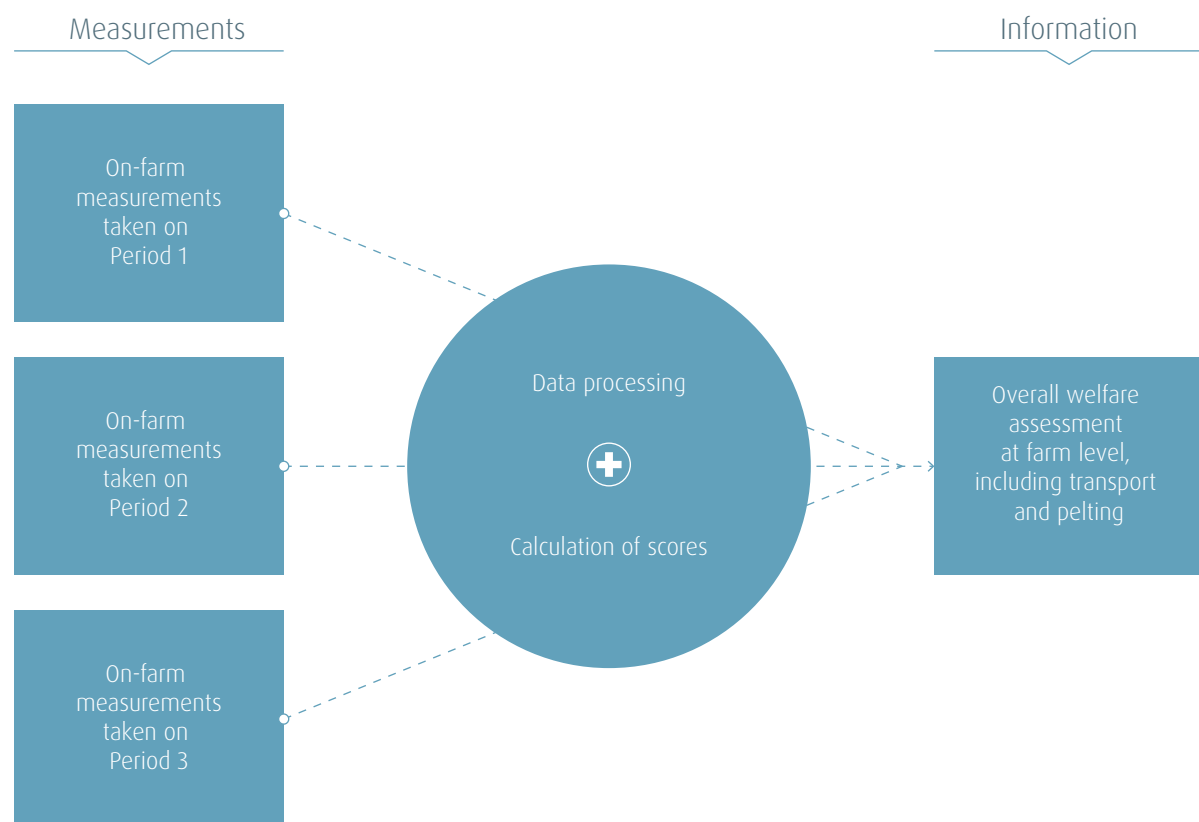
Measurements

Information

On-farm measurements taken on Period 1

On-farm measurements taken on Period 2

On-farm measurements taken on Period 3

Data processing

Calculation of scores

Overall welfare assessment at farm level, including transport and pelting